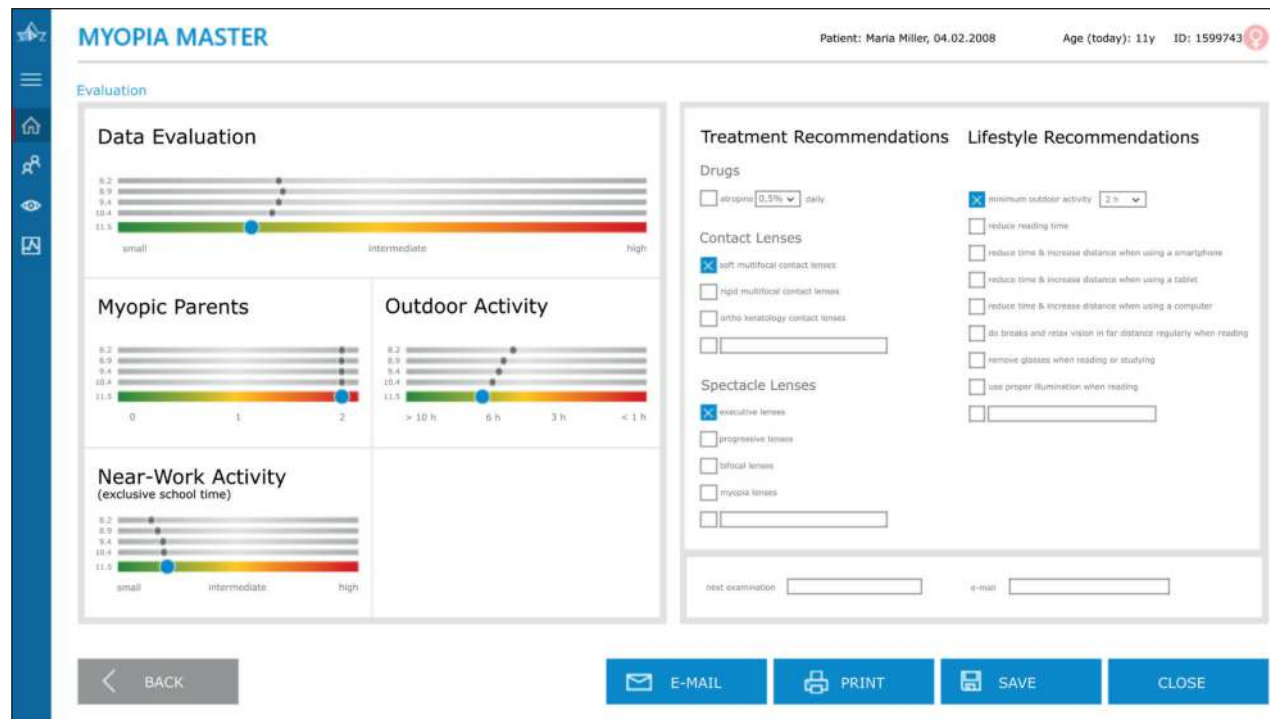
MYOPIA MASTER

Patient: Maria Miller, 04.02.2008

Age (today): 11y ID: 1599743

Evaluation

Data Evaluation

8.2
8.9
9.4
10.4
11.5

small intermediate high

Myopic Parents

8.2
8.9
9.4
10.4
11.5

0 1 2

Outdoor Activity

8.2
8.9
9.4
10.4
11.5

> 10 h 6 h 3 h < 1 h

Near-Work Activity
(exclusive school time)

8.2
8.9
9.4
10.4
11.5

small intermediate high

Treatment Recommendations

Drugs

atropine 0,5% daily

Contact Lenses

soft multifocal contact lenses

rigid multifocal contact lenses

ortho keratology contact lenses

Spectacle Lenses

executive lenses

progressive lenses

bifocal lenses

myopia lenses

Lifestyle Recommendations

minimum outdoor activity 2 h

reduce reading time

reduce time & increase distance when using a smartphone

reduce time & increase distance when using a tablet

reduce time & increase distance when using a computer

do breaks and relax vision in far distance regularly when reading

remove glasses when reading or studying

use proper illumination when reading

next examination

e-mail

BACK

E-MAIL

PRINT

SAVE

CLOSE